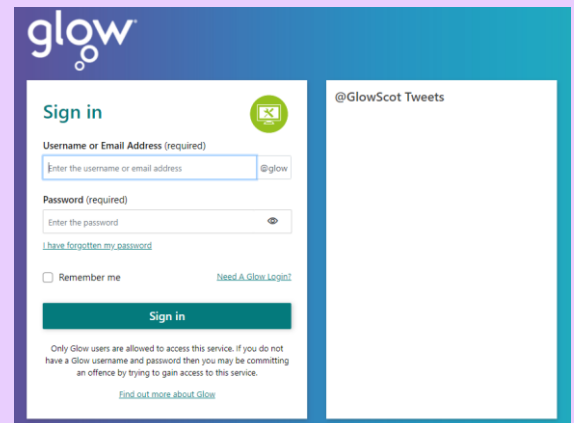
glow

Sign in

Username or Email Address (required)

Enter the username or email address

@glow

Password (required)

Enter the password

I have forgotten my password

Remember me

Need A Glow Login?

Sign in

Only Glow users are allowed to access this service. If you do not have a Glow username and password then you may be committing an offence by trying to gain access to this service.

Find out more about Glow

@GlowScot Tweets